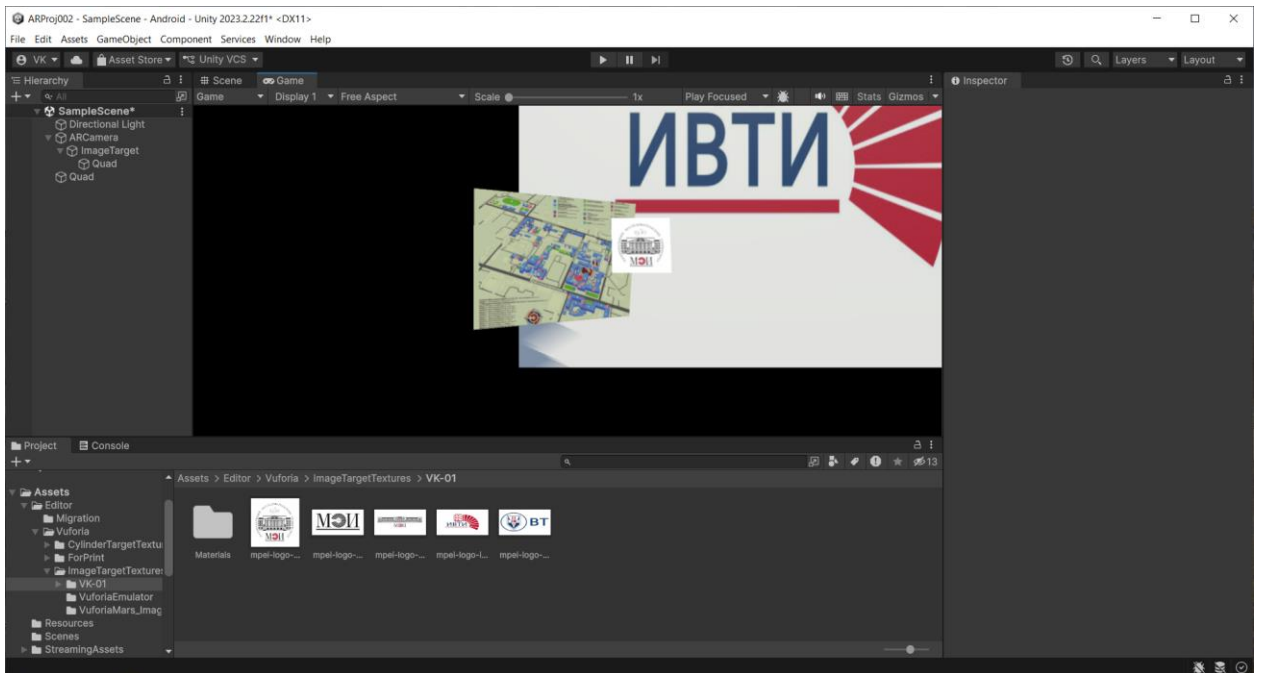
ARProj002 - SampleScene - Android - Unity 2023.2.22f1* <DX11>

File Edit Assets GameObject Component Services Window Help

VK Asset Store Unity VCS

Layers Layout

Hierarchy

All

SampleScene*
Directional Light
ARCamera
ImageTarget
Quad
Quad

Scene Game

Game Display 1 Free Aspect Scale 1x Play Focused Stats Gizmos

ИВТИ

МЭИ

Inspector

Project Console

Assets > Editor > Vuforia > ImageTargetTextures > VK-01

13

Assets
Editor
Migration
Vuforia
CylinderTargetTextu
ForPrint
ImageTargetTexture
VK-01
VuforiaEmulator
VuforiaMars_Imag
Resources
Scenes
StreamingAssets

Materials mpei-logo-... mpei-logo-... mpei-logo-... mpei-logo-i... mpei-logo-...

МЭИ

ИВТИ

ВТ